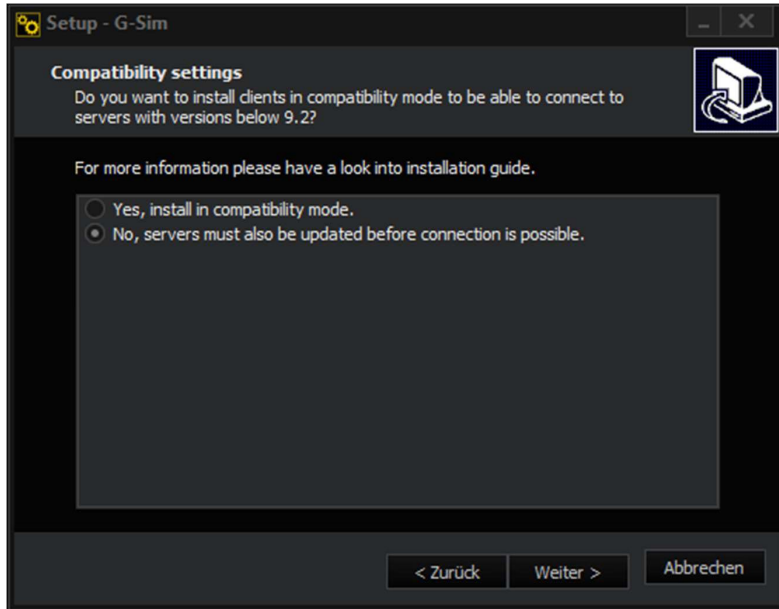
Setup - G-Sim

Compatibility settings

Do you want to install clients in compatibility mode to be able to connect to servers with versions below 9.2?

For more information please have a look into installation guide.

Yes, install in compatibility mode.

No, servers must also be updated before connection is possible.

< Zurück

Weiter >

Abbrechen